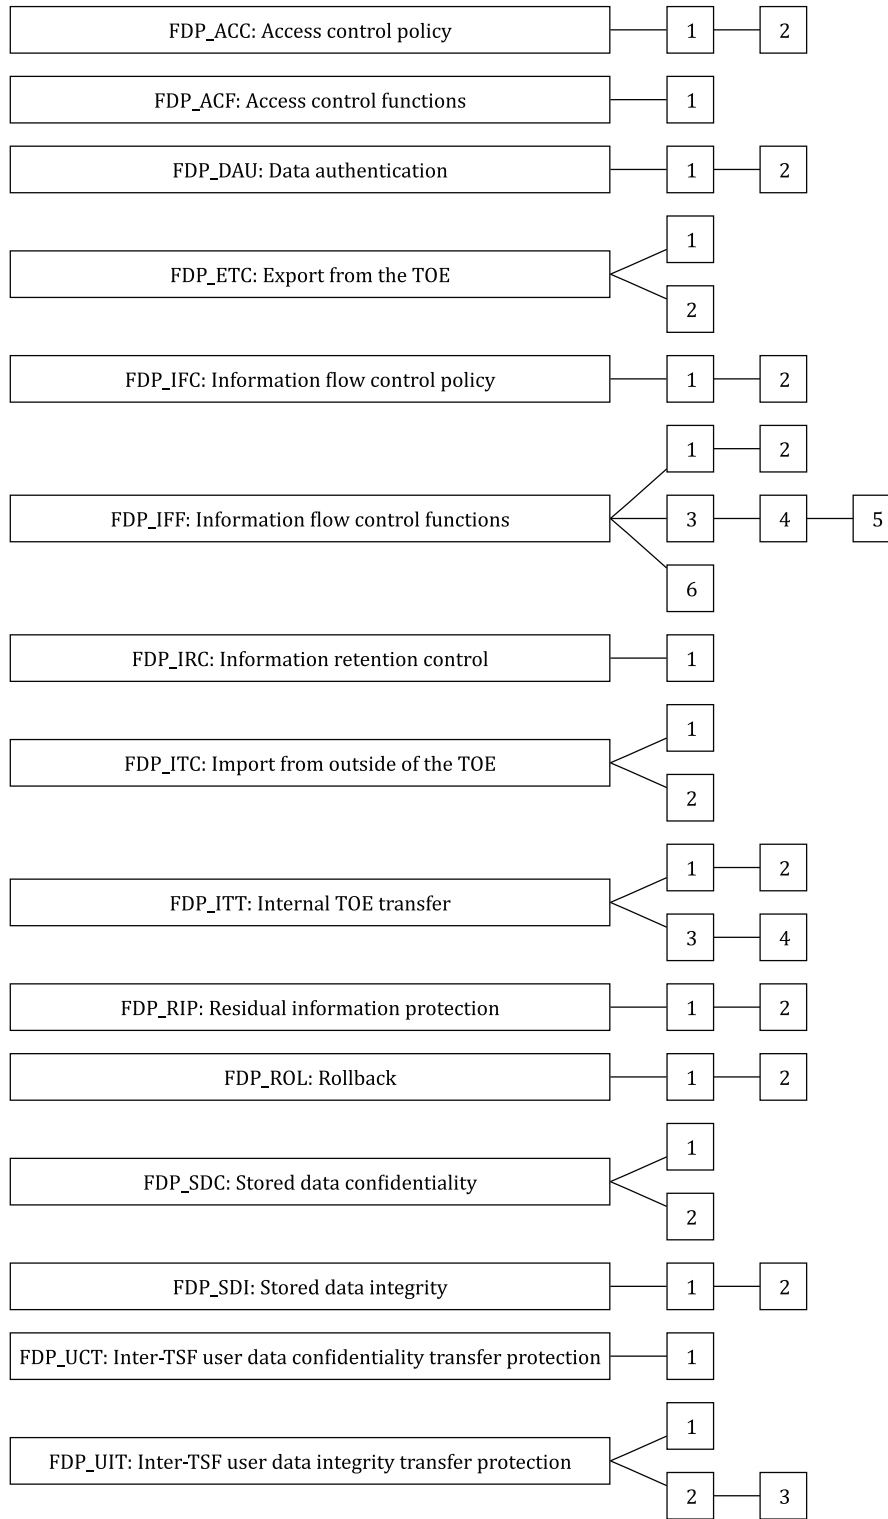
FDP_ACC: Access control policy 1 2

FDP_ACF: Access control functions 1

FDP_DAU: Data authentication 1 2

FDP_ETC: Export from the TOE 1 2

FDP_IFC: Information flow control policy 1 2

FDP_IFF: Information flow control functions 1 2 3 4 5 6

FDP_IRC: Information retention control 1

FDP_ITC: Import from outside of the TOE 1 2

FDP_ITT: Internal TOE transfer 1 2 3 4

FDP_RIP: Residual information protection 1 2

FDP_ROL: Rollback 1 2

FDP_SDC: Stored data confidentiality 1 2

FDP_SDI: Stored data integrity 1 2

FDP_UCT: Inter-TSF user data confidentiality transfer protection 1

FDP_UIT: Inter-TSF user data integrity transfer protection 1 2 3